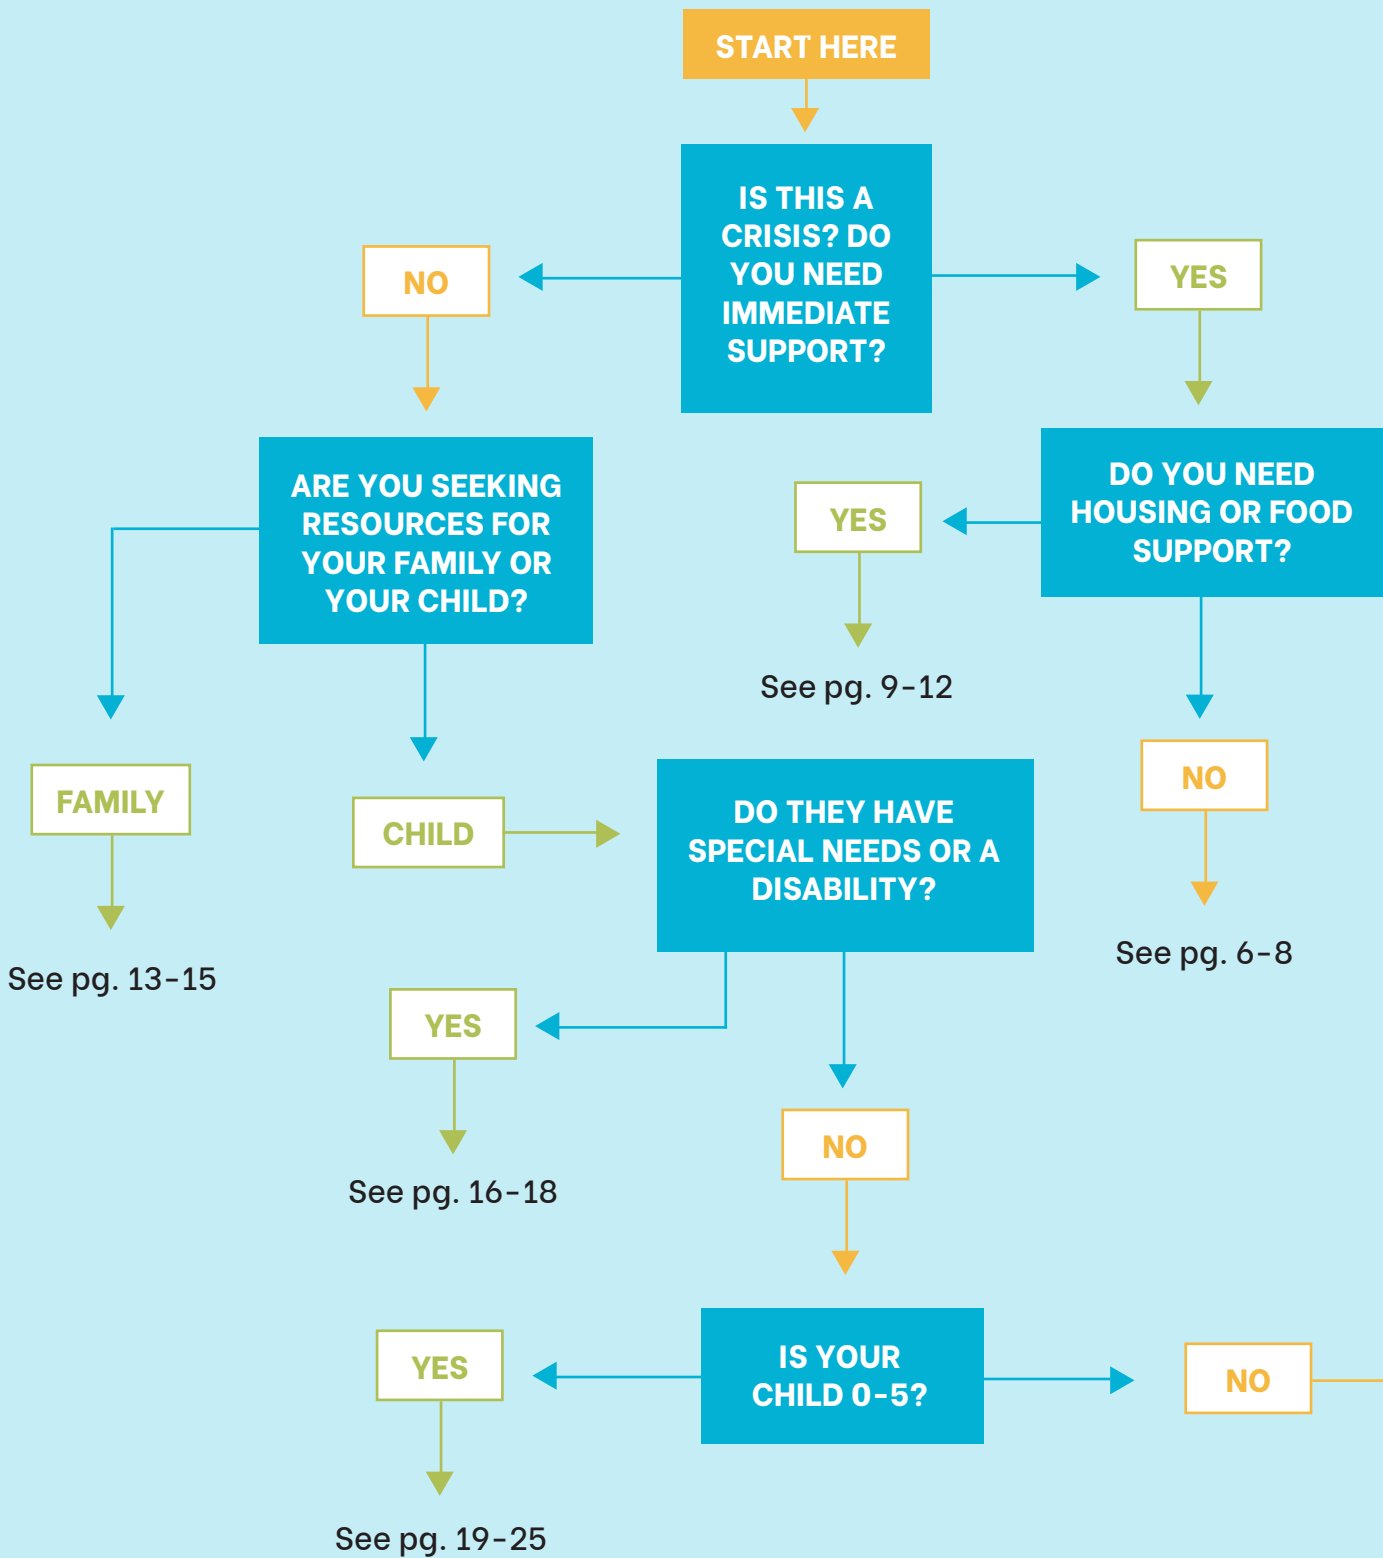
START HERE

IS THIS A CRISIS? DO YOU NEED IMMEDIATE SUPPORT?

NO

YES

ARE YOU SEEKING RESOURCES FOR YOUR FAMILY OR YOUR CHILD?

DO YOU NEED HOUSING OR FOOD SUPPORT?

YES

See pg. 9-12

FAMILY

CHILD

DO THEY HAVE SPECIAL NEEDS OR A DISABILITY?

NO

See pg. 6-8

See pg. 13-15

YES

See pg. 16-18

NO

YES

IS YOUR CHILD 0-5?

NO

See pg. 19-25